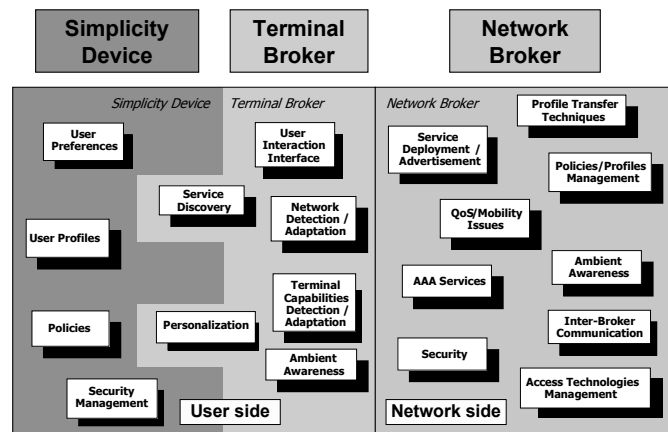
Simplicity Device

Terminal Broker

Network Broker

Simplicity Device

Terminal Broker

User Preferences

User Interaction Interface

Service Discovery

Network Detection / Adaptation

User Profiles

Terminal Capabilities Detection / Adaptation

Policies

Personalization

Ambient Awareness

Security Management

User side

Network Broker

Profile Transfer Techniques

Service Deployment / Advertisement

Policies/Profiles Management

QoS/Mobility Issues

Ambient Awareness

AAA Services

Inter-Broker Communication

Security

Access Technologies Management

Network side